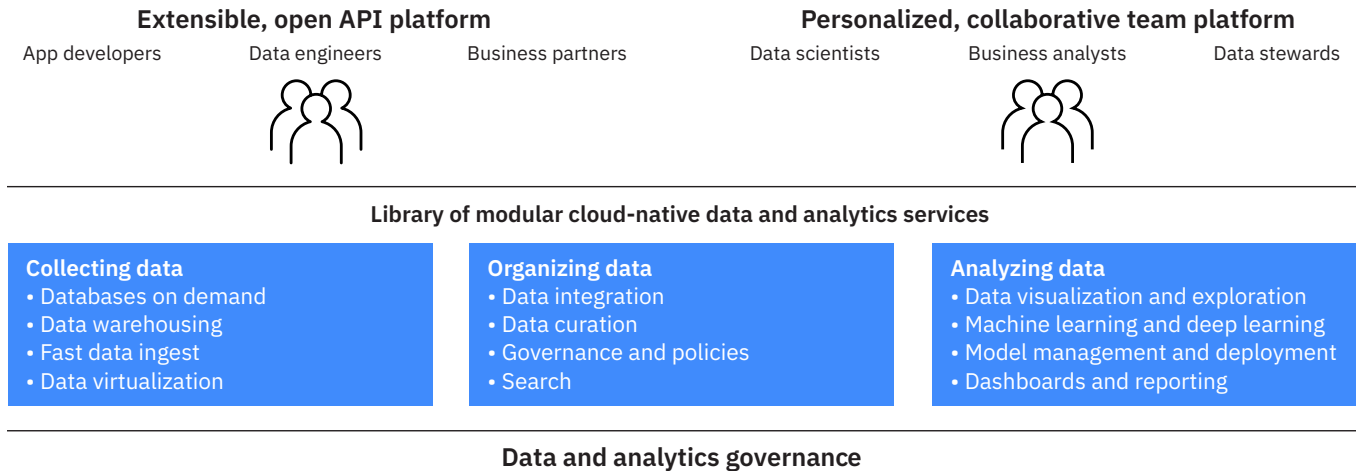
Extensible, open API platform

App developers Data engineers Business partners

Personalized, collaborative team platform

Data scientists Business analysts Data stewards

Library of modular cloud-native data and analytics services

Collecting data
• Databases on demand
• Data warehousing
• Fast data ingest
• Data virtualization

Organizing data
• Data integration
• Data curation
• Governance and policies
• Search

Analyzing data
• Data visualization and exploration
• Machine learning and deep learning
• Model management and deployment
• Dashboards and reporting

Data and analytics governance